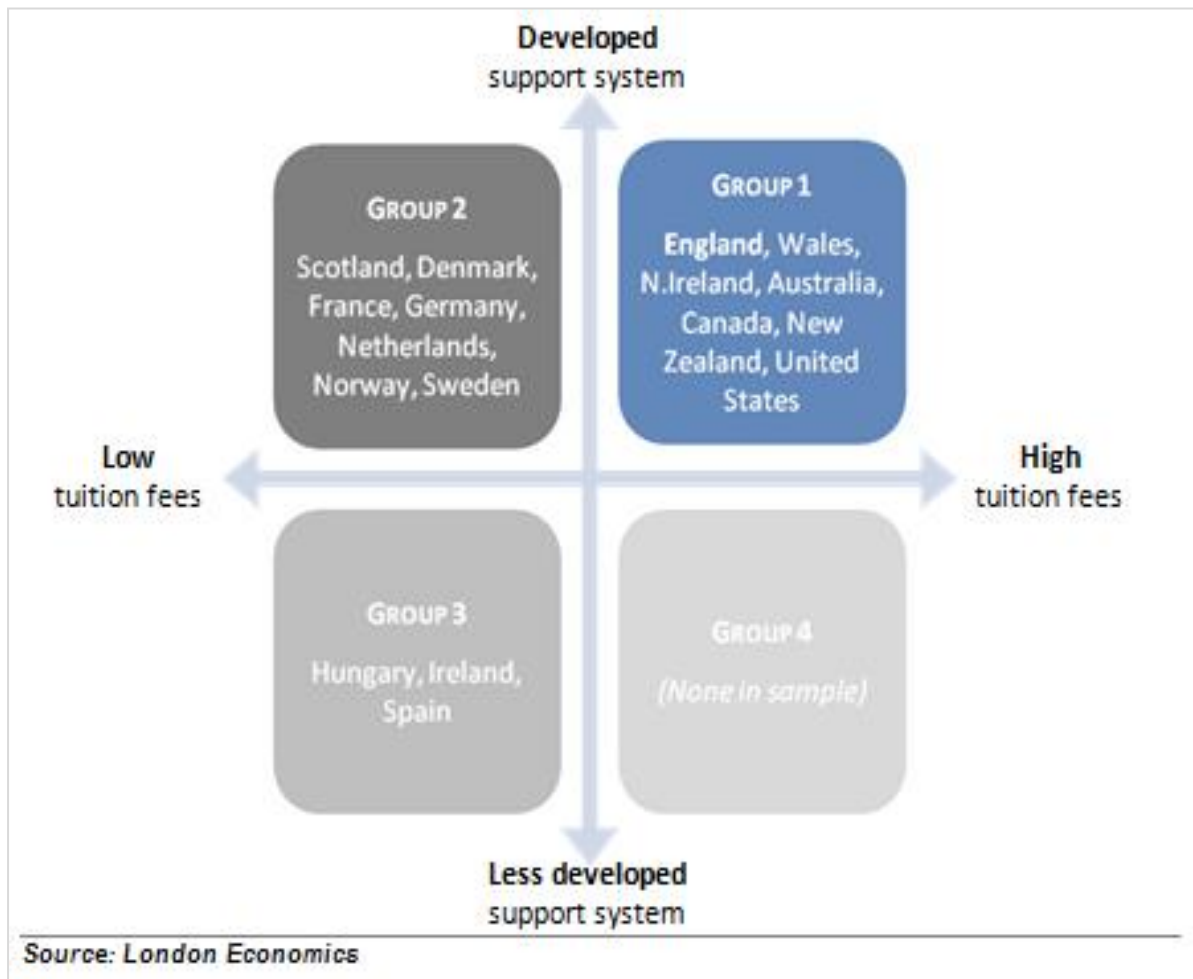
**Developed**
support system

GROUP 2

Scotland, Denmark, France, Germany, Netherlands, Norway, Sweden

GROUP 1

**England**, Wales, N.Ireland, Australia, Canada, New Zealand, United States

**Low**
tuition fees

**High**
tuition fees

GROUP 3

Hungary, Ireland, Spain

GROUP 4

*(None in sample)*

**Less developed**
support system

*Source: London Economics*